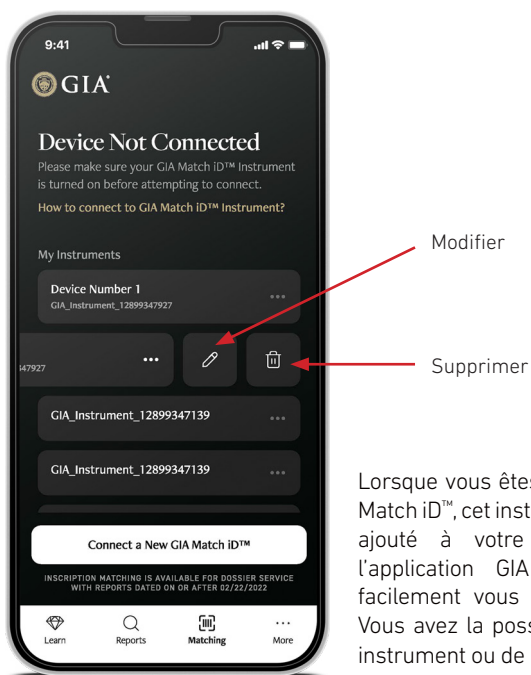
9:41

GIA

Device Not Connected

Please make sure your GIA Match iD™ Instrument is turned on before attempting to connect.

How to connect to GIA Match iD™ Instrument?

My Instruments

Device Number 1
GIA_Instrument_12899347927

347927

GIA_Instrument_12899347139

GIA_Instrument_12899347139

Connect a New GIA Match iD™

INSCRIPTION MATCHING IS AVAILABLE FOR DOSSIER SERVICE WITH REPORTS DATED ON OR AFTER 02/22/2022

Learn Reports Matching More

Modifier

Supprimer

Lorsque vous ête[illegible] Match iD™, cet inst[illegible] ajouté à votre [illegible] l'application GIA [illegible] facilement vous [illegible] Vous avez la poss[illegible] instrument ou de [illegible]